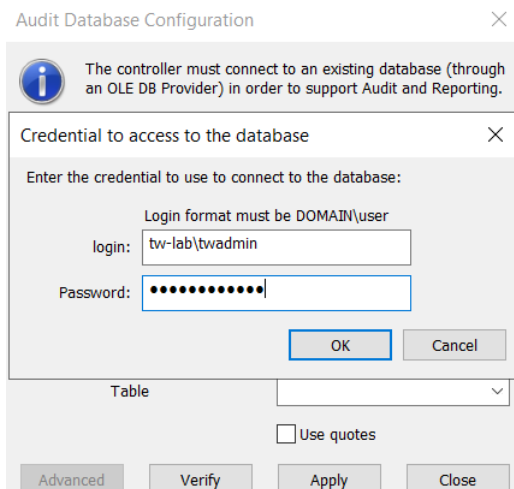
Audit Database Configuration

The controller must connect to an existing database (through an OLE DB Provider) in order to support Audit and Reporting.

Credential to access to the database

Enter the credential to use to connect to the database:

Login format must be DOMAIN\user

login: tw-lab\twadmin

Password: ●●●●●●●●●●●●

OK
Cancel

Table

Use quotes

Advanced
Verify
Apply
Close